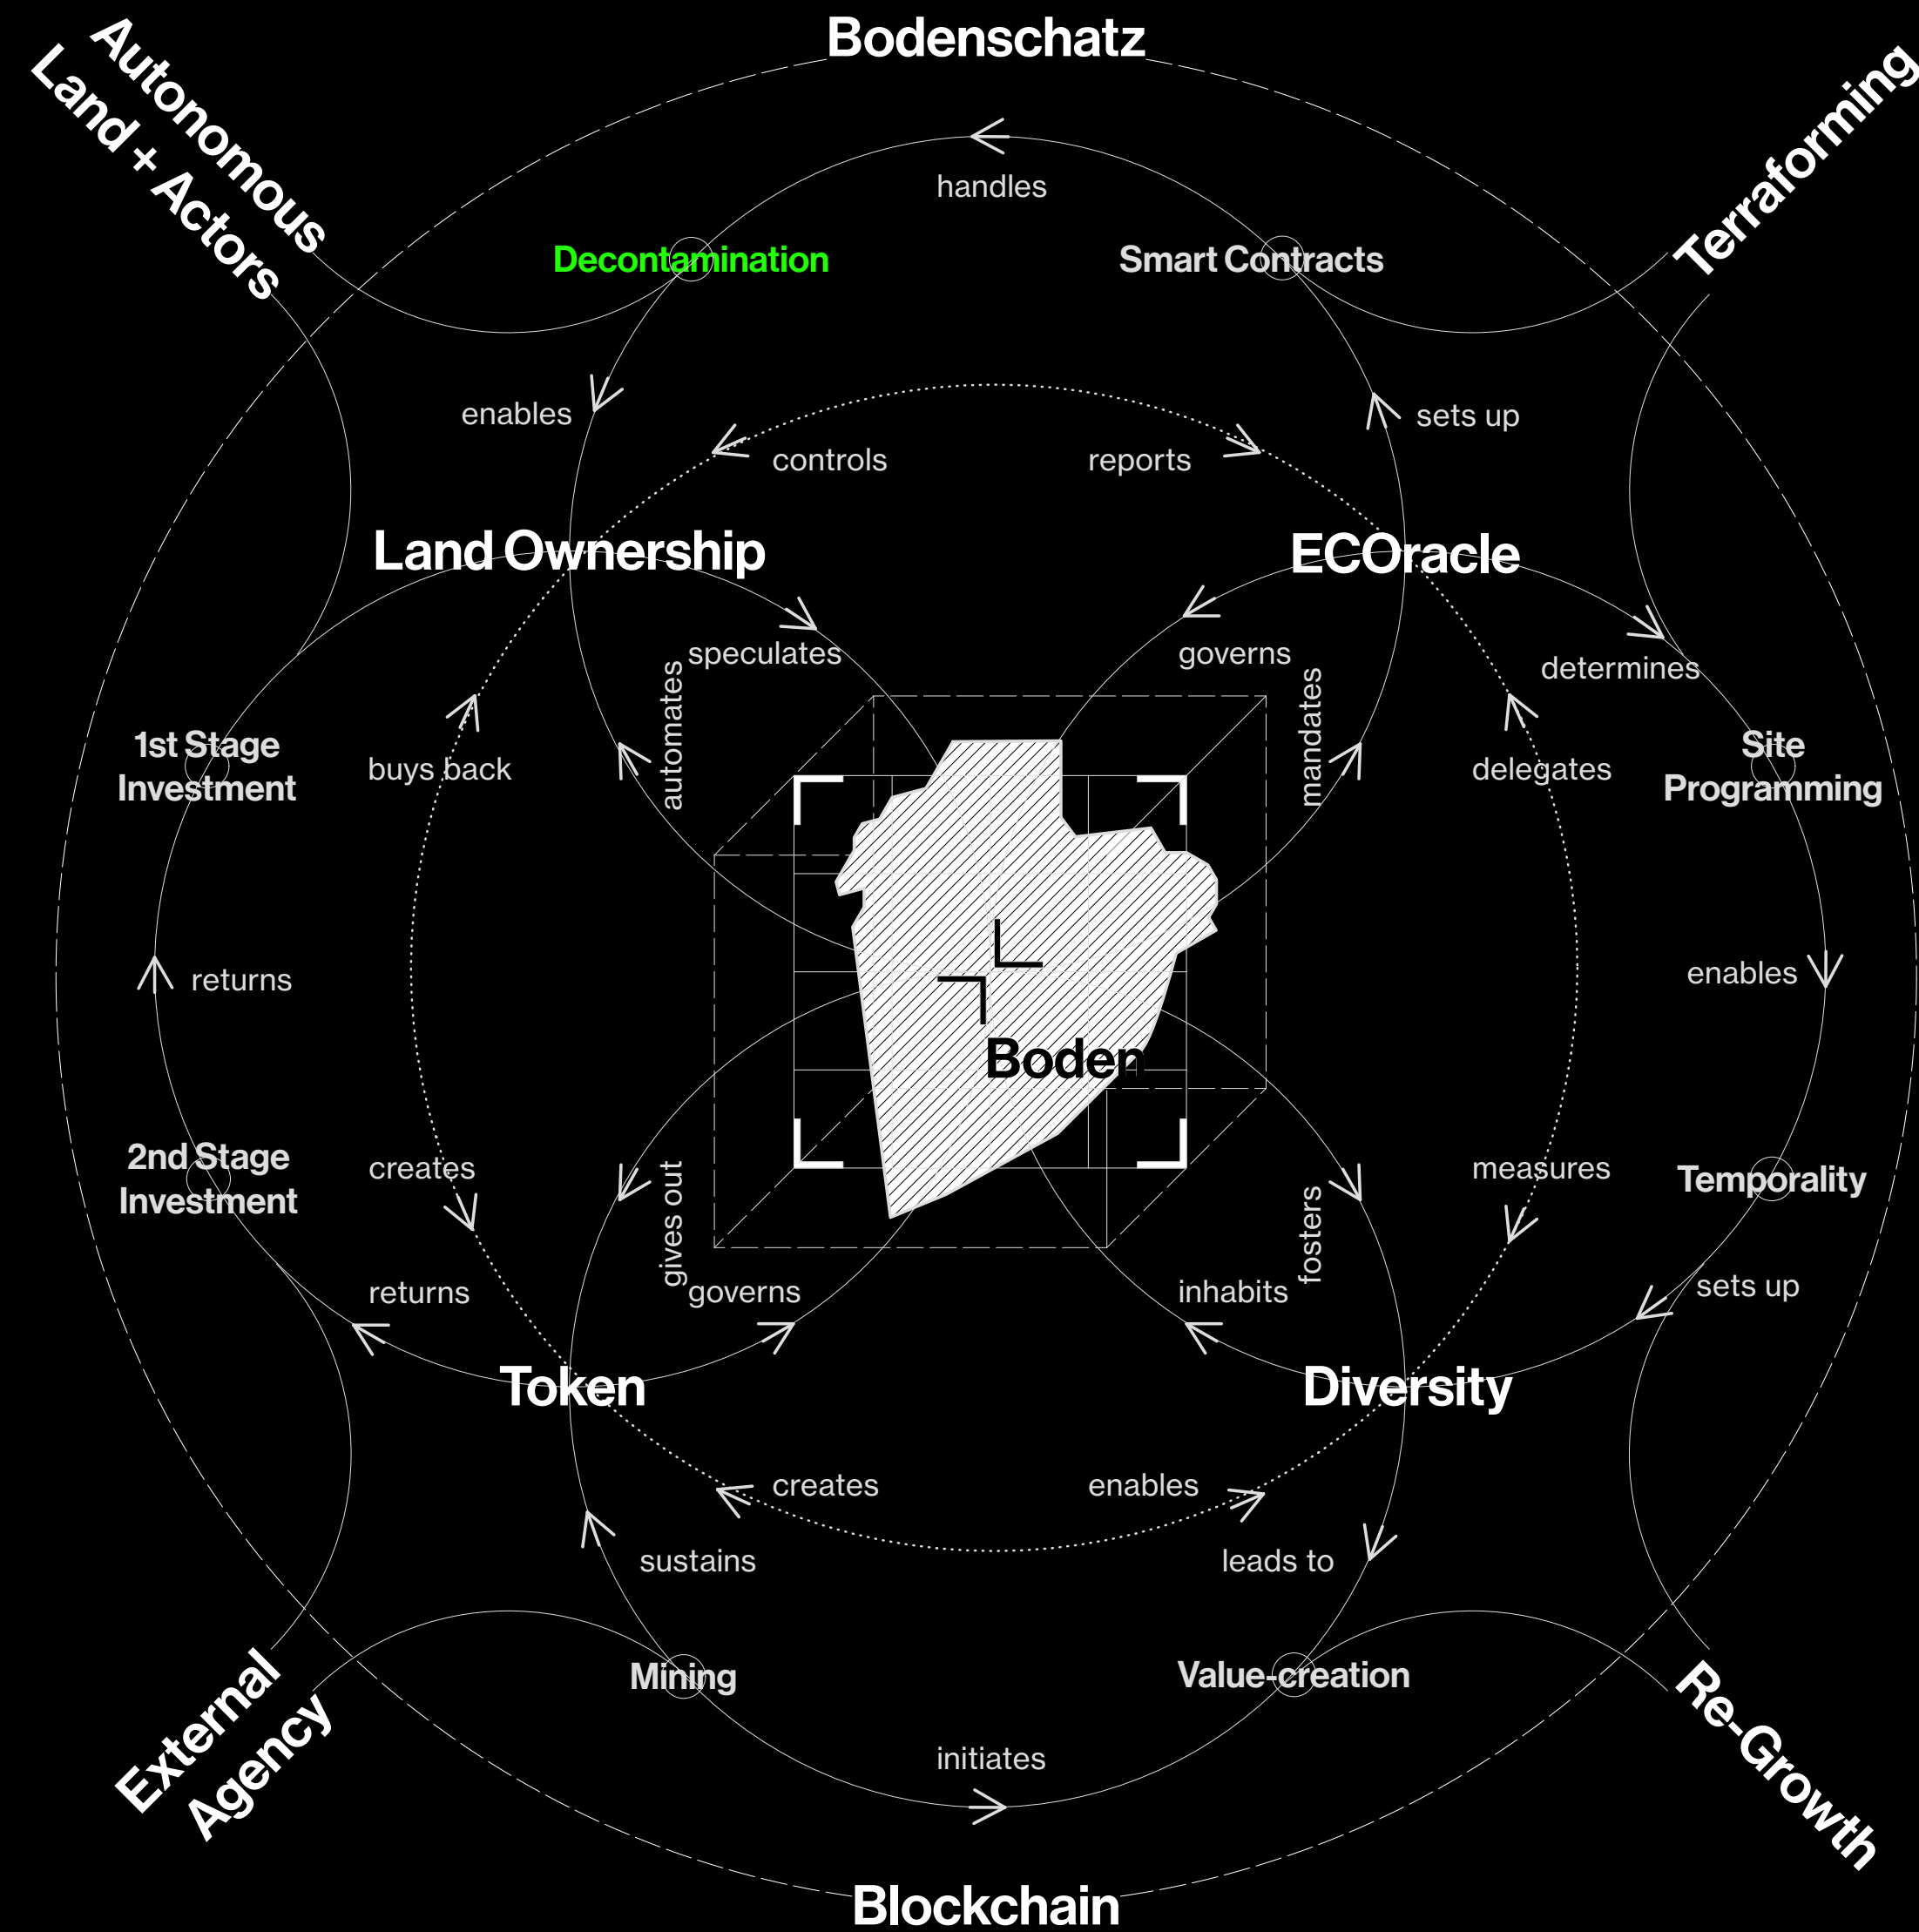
Autonomous Land + Actors

Bodenschatz

Terraforming

handles

Decontamination

Smart Contracts

enables

sets up

controls

reports

Land Ownership

ECOracle

speculates

governs

automates

mandates

determines

1st Stage Investment

buys back

delegates

Site Programming

returns

enables

Boden

2nd Stage Investment

creates

gives out

fosters

measures

Temporality

returns

governs

inhabits

sets up

Token

Diversity

creates

enables

sustains

leads to

Mining

Value-creation

initiates

External Agency

Blockchain

Re-Growth